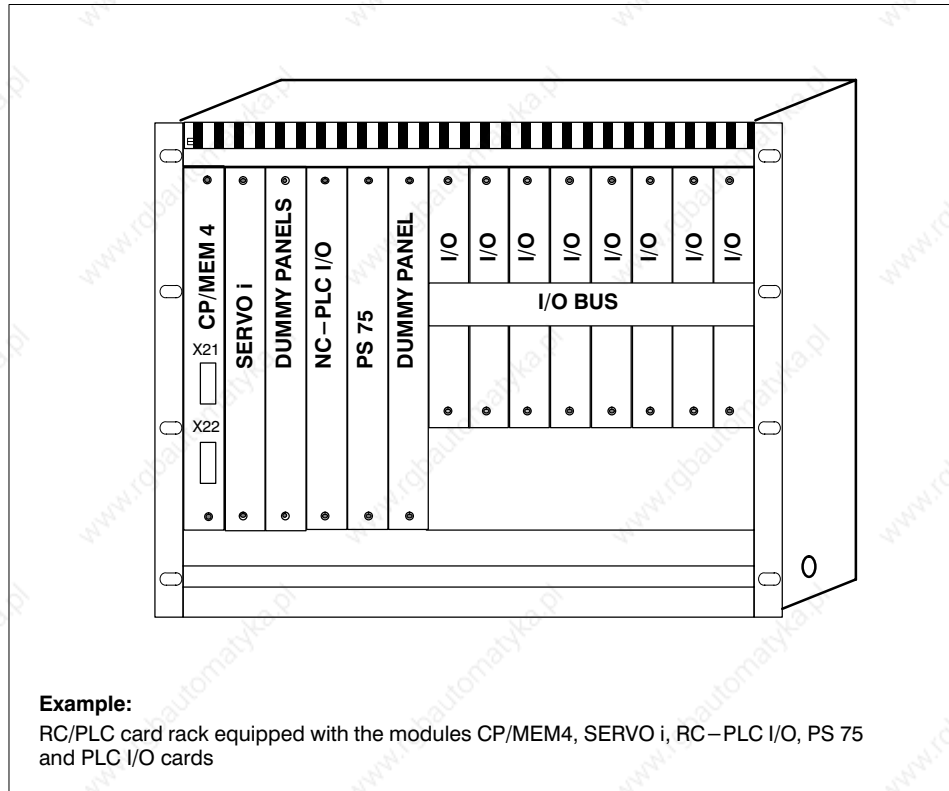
CP/MEM 4
X21
X22
SERVO i
DUMMY PANELS
NC−PLC I/O
PS 75
DUMMY PANEL
I/O
I/O
I/O
I/O
I/O
I/O
I/O
I/O
I/O BUS
0

**Example:**
RC/PLC card rack equipped with the modules CP/MEM4, SERVO i, RC−PLC I/O, PS 75 and PLC I/O cards

www.rcbautomatyka.pl